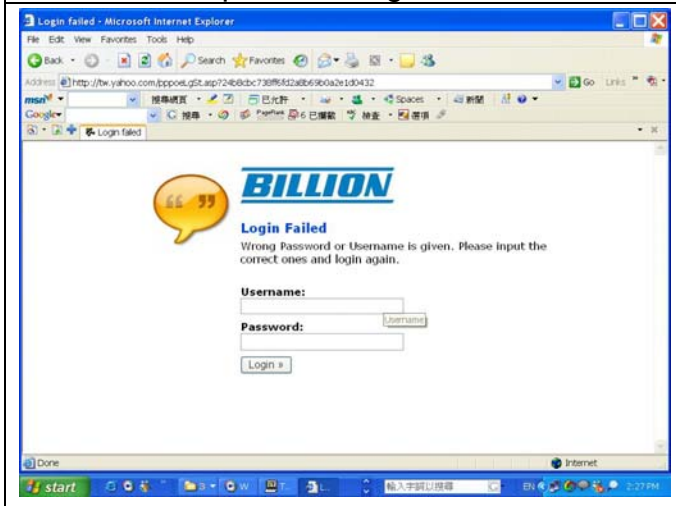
Login failed - Microsoft Internet Explorer

File Edit View Favorites Tools Help

Back Search Favorites

Address http://tw.yahoo.com/pppoeLgSt.asp?24b8cbc738ff6fd2a8b69b0a2e1d0432

Go Links

msn 搜尋網頁 已允許 Spaces 新聞

Google 搜尋 PageRank 已攔截 檢查 選項

Login failed

BILLION

Login Failed

Wrong Password or Username is given. Please input the correct ones and login again.

Username:

Username

Password:

Login »

Done

Internet

start

輸入字詞以搜尋

EN

2:27 PM